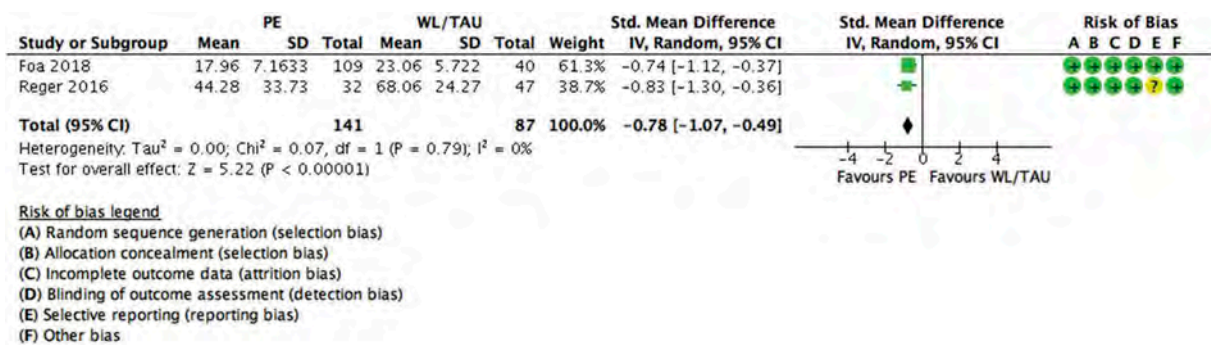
| Study or Subgroup | PE Mean | PE SD | PE Total | WL/TAU Mean | WL/TAU SD | WL/TAU Total | Weight | Std. Mean Difference IV, Random, 95% CI | Risk of Bias A B C D E F |
|---|---|---|---|---|---|---|---|---|---|
| Foa 2018 | 17.96 | 7.1633 | 109 | 23.06 | 5.722 | 40 | 61.3% | −0.74 [−1.12, −0.37] | + + + + + + |
| Reger 2016 | 44.28 | 33.73 | 32 | 68.06 | 24.27 | 47 | 38.7% | −0.83 [−1.30, −0.36] | + + + + ? + |
| **Total (95% CI)** | | | **141** | | | **87** | **100.0%** | **−0.78 [−1.07, −0.49]** | |

Heterogeneity: Tau$^2$ = 0.00; Chi$^2$ = 0.07, df = 1 (P = 0.79); I$^2$ = 0%
Test for overall effect: Z = 5.22 (P < 0.00001)

Std. Mean Difference
IV, Random, 95% CI
−4 −2 0 2 4
Favours PE Favours WL/TAU

Risk of bias legend
(A) Random sequence generation (selection bias)
(B) Allocation concealment (selection bias)
(C) Incomplete outcome data (attrition bias)
(D) Blinding of outcome assessment (detection bias)
(E) Selective reporting (reporting bias)
(F) Other bias